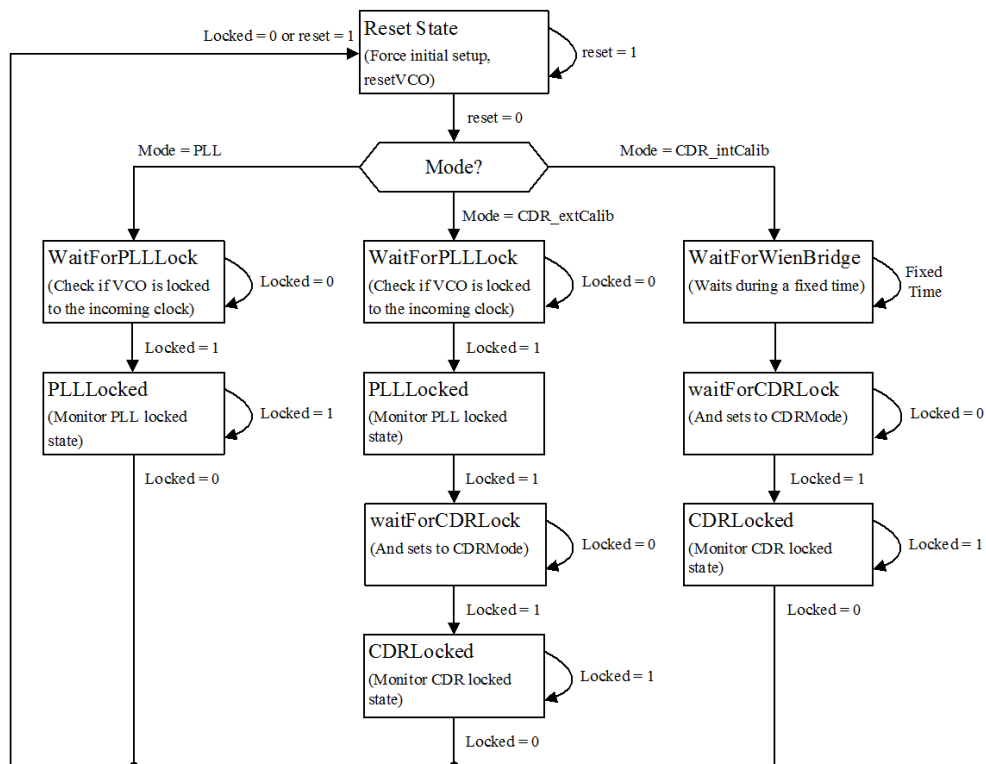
Locked = 0 or reset = 1

Reset State
(Force initial setup, resetVCO)

reset = 1

reset = 0

Mode = PLL

Mode?

Mode = CDR_intCalib

Mode = CDR_extCalib

WaitForPLLLock
(Check if VCO is locked to the incoming clock)

Locked = 0

Locked = 1

PLLLocked
(Monitor PLL locked state)

Locked = 1

Locked = 0

WaitForPLLLock
(Check if VCO is locked to the incoming clock)

Locked = 0

Locked = 1

PLLLocked
(Monitor PLL locked state)

Locked = 1

waitForCDRLock
(And sets to CDRMode)

Locked = 0

Locked = 1

CDRLocked
(Monitor CDR locked state)

Locked = 1

Locked = 0

WaitForWienBridge
(Waits during a fixed time)

Fixed Time

waitForCDRLock
(And sets to CDRMode)

Locked = 0

Locked = 1

CDRLocked
(Monitor CDR locked state)

Locked = 1

Locked = 0